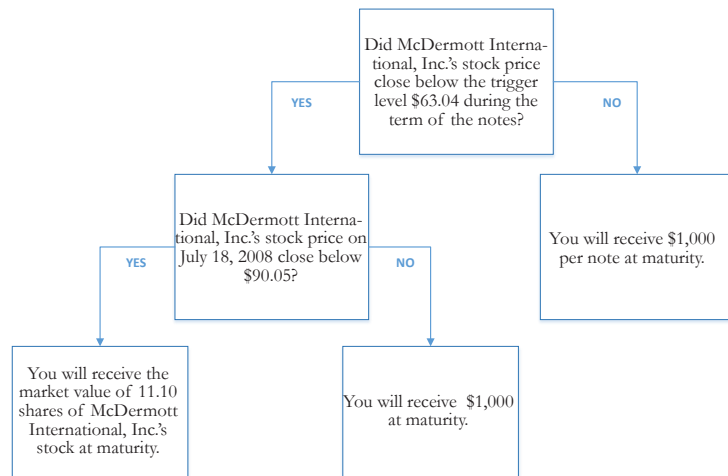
Did McDermott International, Inc.'s stock price close below the trigger level \$63.04 during the term of the notes?

YES

NO

Did McDermott International, Inc.'s stock price on July 18, 2008 close below \$90.05?

You will receive \$1,000 per note at maturity.

YES

NO

You will receive the market value of 11.10 shares of McDermott International, Inc.'s stock at maturity.

You will receive \$1,000 at maturity.